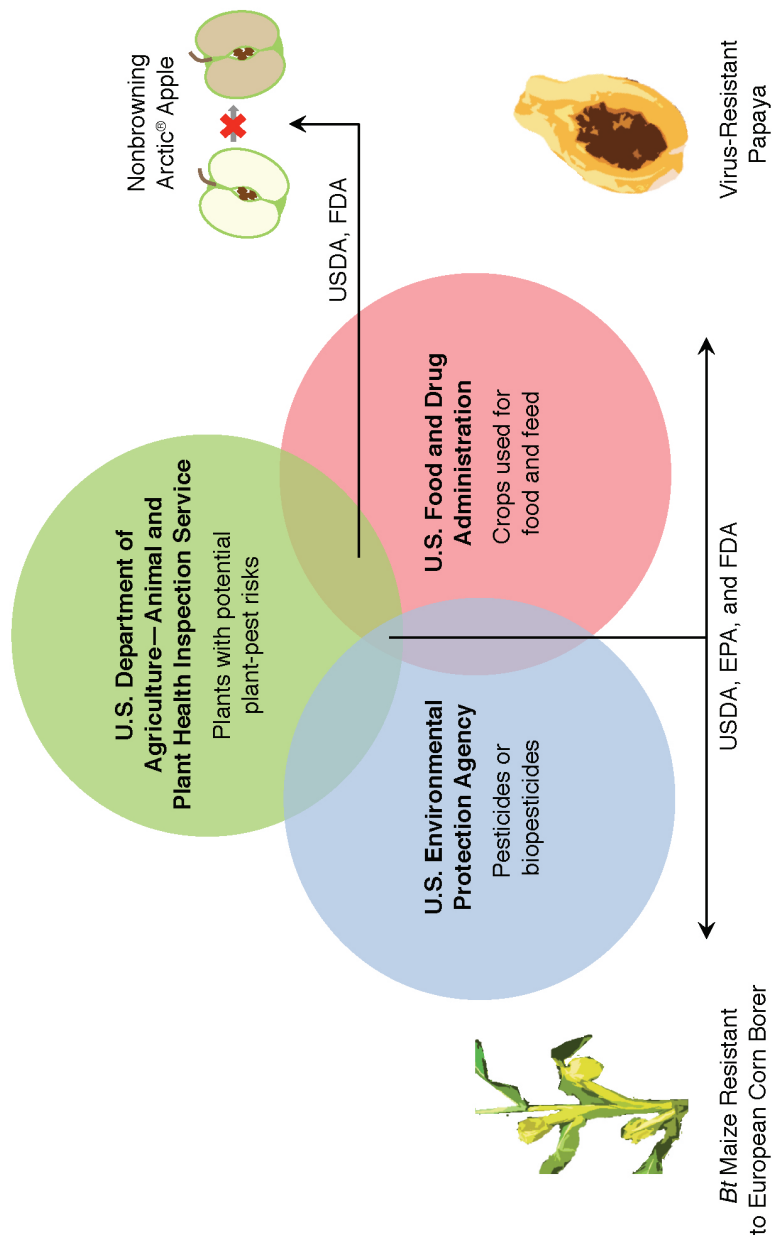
U.S. Department of Agriculture—Animal and Plant Health Inspection Service

Plants with potential plant-pest risks

U.S. Food and Drug Administration

Crops used for food and feed

U.S. Environmental Protection Agency

Pesticides or biopesticides

USDA, FDA

Nonbrowning Arctic® Apple

USDA, EPA, and FDA

Virus-Resistant Papaya

*Bt* Maize Resistant to European Corn Borer